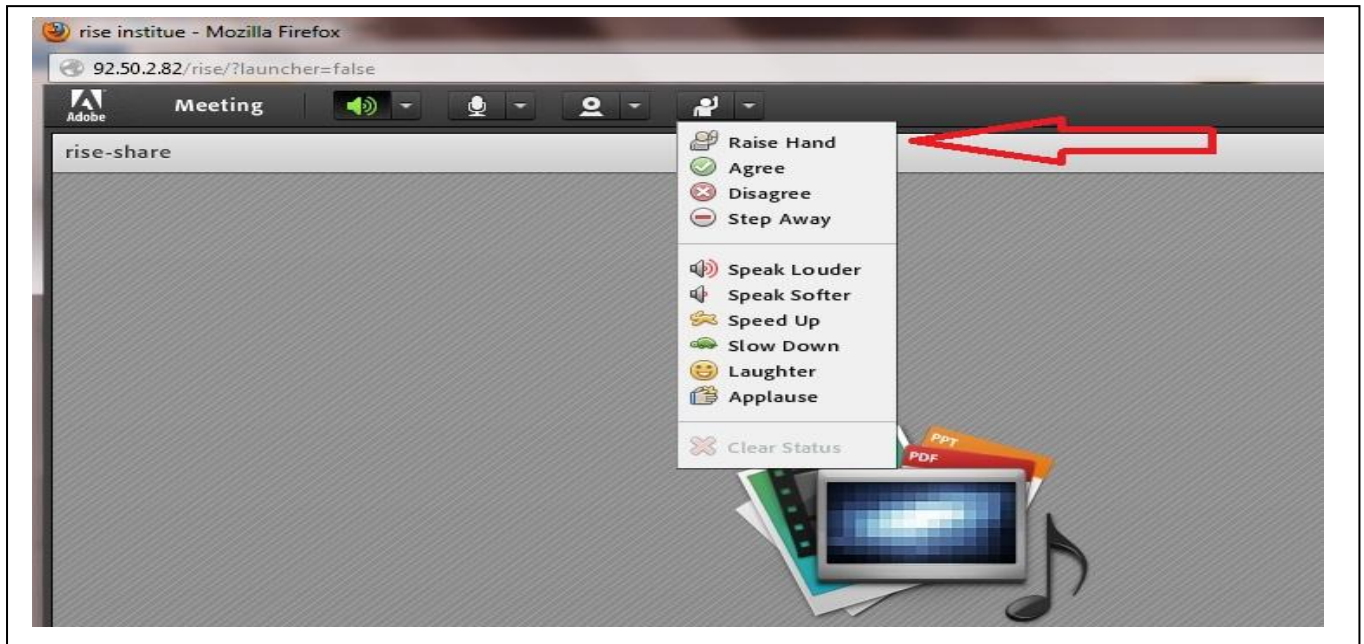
rise institue - Mozilla Firefox

92.50.2.82/rise/?launcher=false

Adobe

Meeting

rise-share

Raise Hand
Agree
Disagree
Step Away

Speak Louder
Speak Softer
Speed Up
Slow Down
Laughter
Applause

Clear Status

PPT
PDF